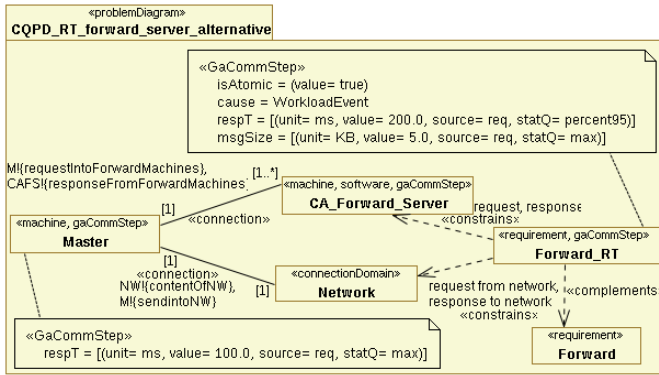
«problemDiagram»
CQPD_RT_forward_server_alternative

«GaCommStep»
isAtomic = (value= true)
cause = WorkloadEvent
respT = [(unit= ms, value= 200.0, source= req, statQ= percent95)]
msgSize = [(unit= KB, value= 5.0, source= req, statQ= max)]

M!{requestIntoForwardMachines},
CAFS!{responseFromForwardMachines}

[1..*]

[1]

«machine, gaCommStep»
Master

«connection»

«machine, software, gaCommStep»
CA_Forward_Server

request, response
«constrains»

«requirement, gaCommStep»
Forward_RT

«connection»
NW!{contentOfNW},
M!{sendintoNW}

[1]

[1]

«connectionDomain»
Network

request from network,
response to network
«constrains»

«complements»

«GaCommStep»
respT = [(unit= ms, value= 100.0, source= req, statQ= max)]

«requirement»
Forward